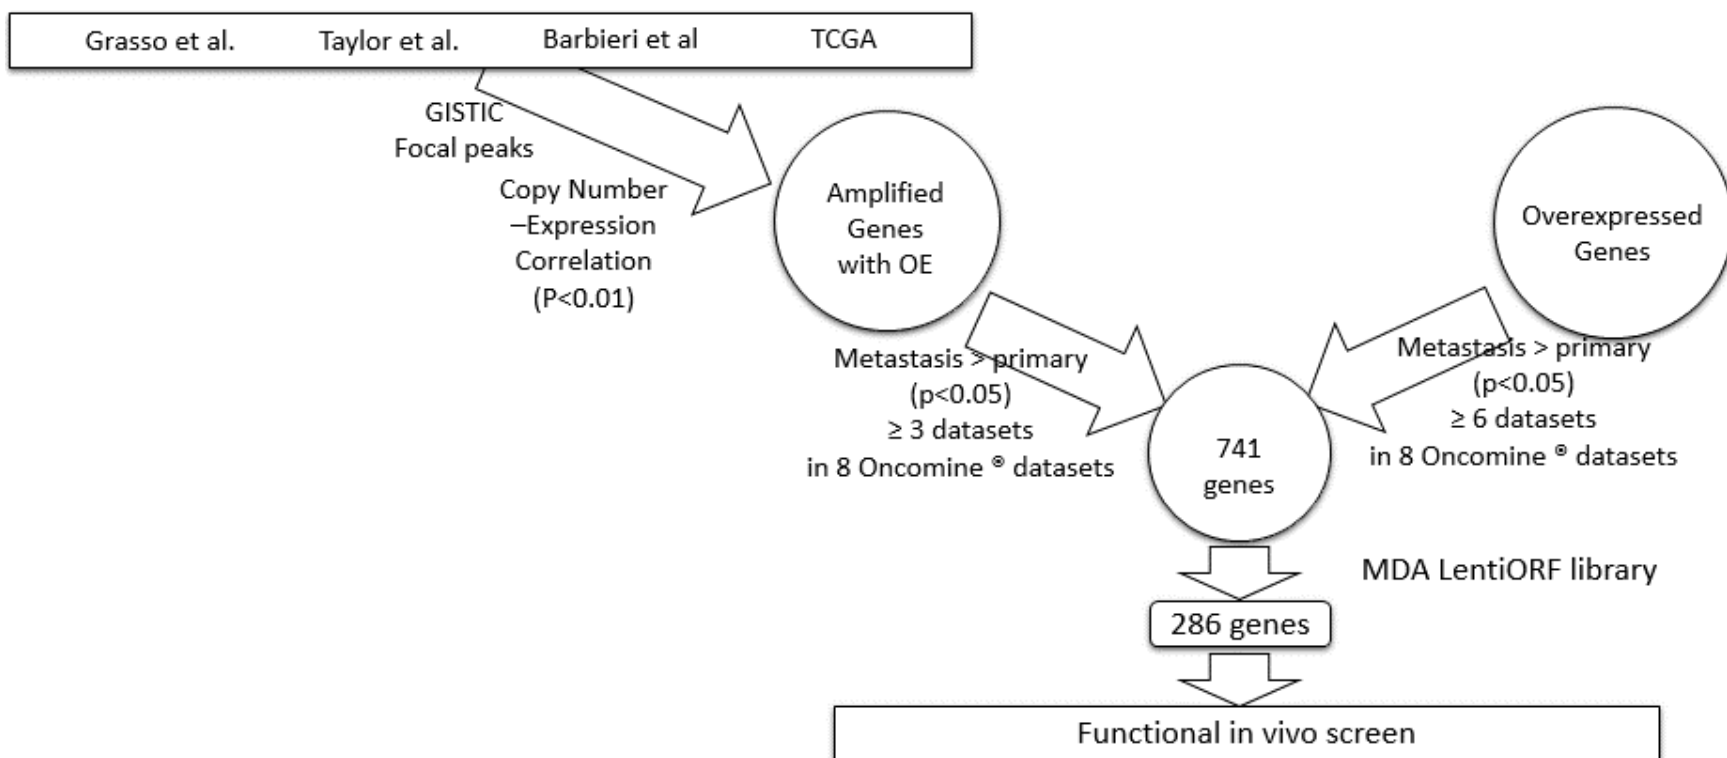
Grasso et al.  Taylor et al.  Barbieri et al  TCGA

GISTIC
Focal peaks

Copy Number
–Expression
Correlation
(P<0.01)

Amplified
Genes
with OE

Overexpressed
Genes

Metastasis > primary
(p<0.05)
≥ 3 datasets
in 8 Oncomine ® datasets

Metastasis > primary
(p<0.05)
≥ 6 datasets
in 8 Oncomine ® datasets

741
genes

MDA LentiORF library

286 genes

Functional in vivo screen